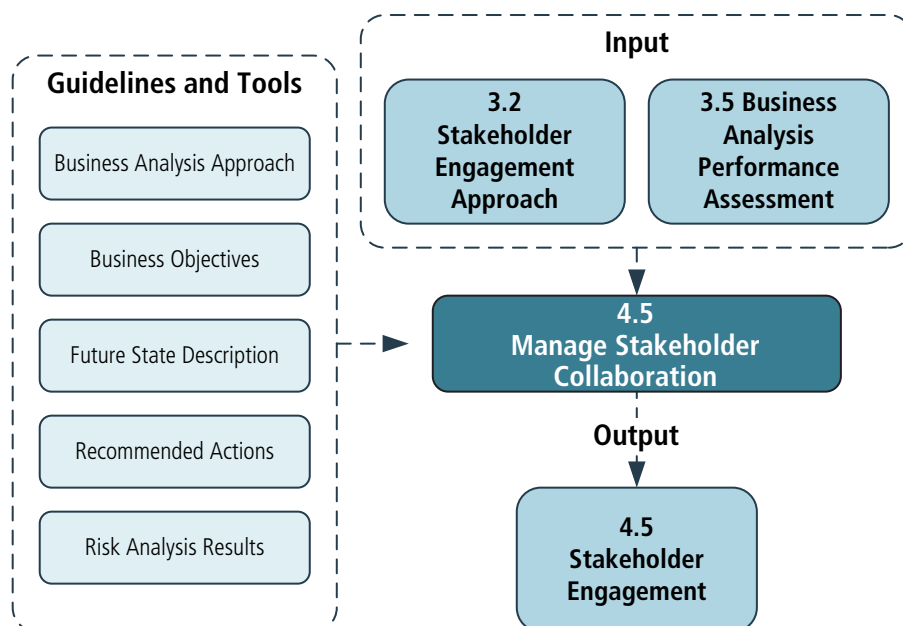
Guidelines and Tools

Business Analysis Approach

Business Objectives

Future State Description

Recommended Actions

Risk Analysis Results

Input

3.2 Stakeholder Engagement Approach

3.5 Business Analysis Performance Assessment

4.5 Manage Stakeholder Collaboration

Output

4.5 Stakeholder Engagement